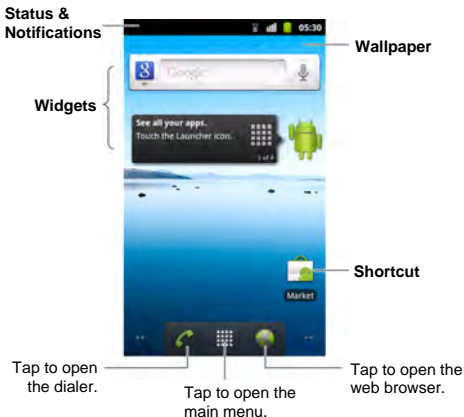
Status & Notifications

05:30

Wallpaper

Google

Widgets

See all your apps.
Touch the Launcher icon.

1 of 4

Shortcut

Market

Tap to open the dialer.

Tap to open the main menu.

Tap to open the web browser.